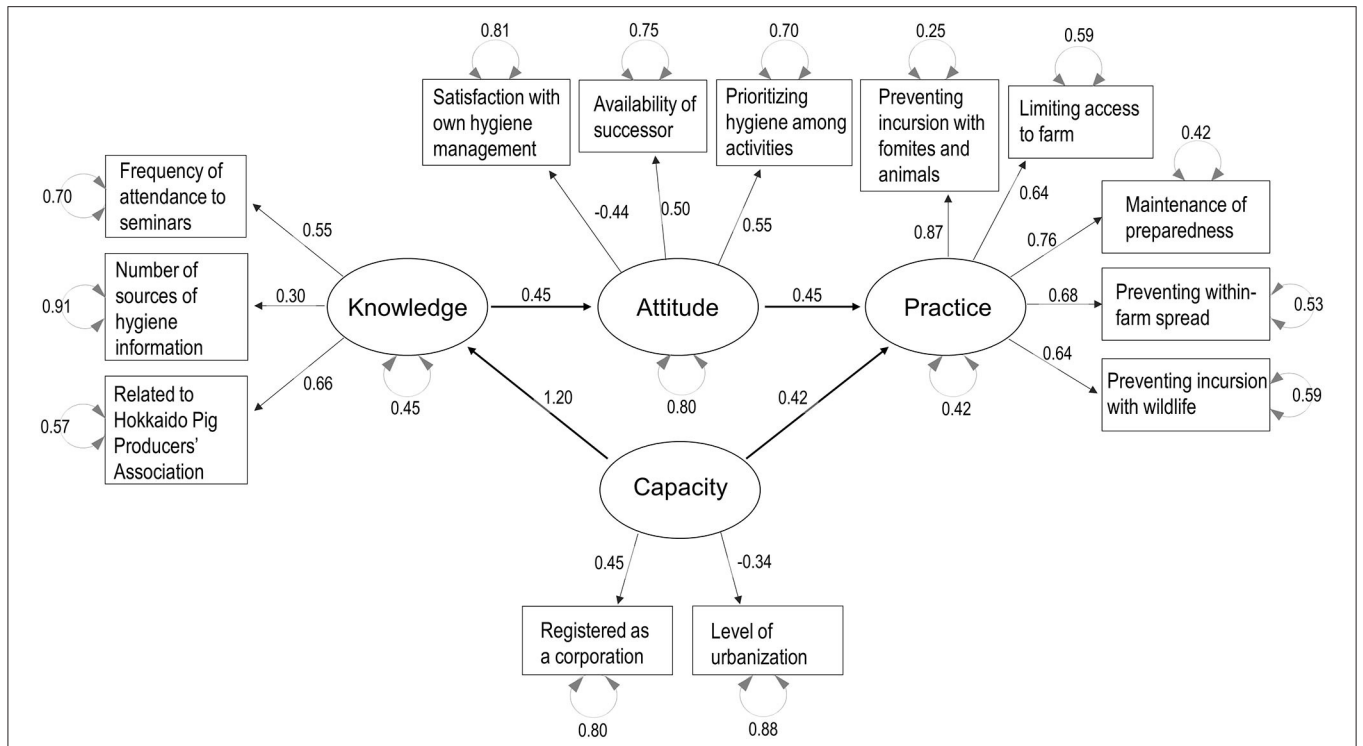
0.81
Satisfaction with own hygiene management

0.75
Availability of successor

0.70
Prioritizing hygiene among activities

0.25
Preventing incursion with fomites and animals

0.59
Limiting access to farm

0.42

0.70
Frequency of attendance to seminars

0.55

-0.44

0.50

0.55

0.87

0.64

0.76
Maintenance of preparedness

0.91
Number of sources of hygiene information

0.30

Knowledge

0.45

Attitude

0.45

Practice

0.68
Preventing within-farm spread
0.53

0.57
Related to Hokkaido Pig Producers' Association

0.66

0.45

1.20

0.80

0.42

0.42

0.64
Preventing incursion with wildlife
0.59

Capacity

0.45

-0.34

Registered as a corporation
0.80

Level of urbanization
0.88